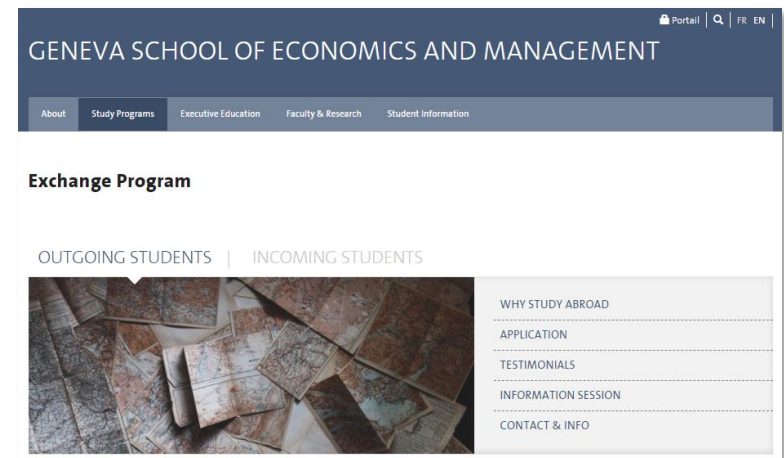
Portail | FR EN

GENEVA SCHOOL OF ECONOMICS AND MANAGEMENT

About Study Programs Executive Education Faculty & Research Student Information

Exchange Program

OUTGOING STUDENTS | INCOMING STUDENTS

WHY STUDY ABROAD
APPLICATION
TESTIMONIALS
INFORMATION SESSION
CONTACT & INFO